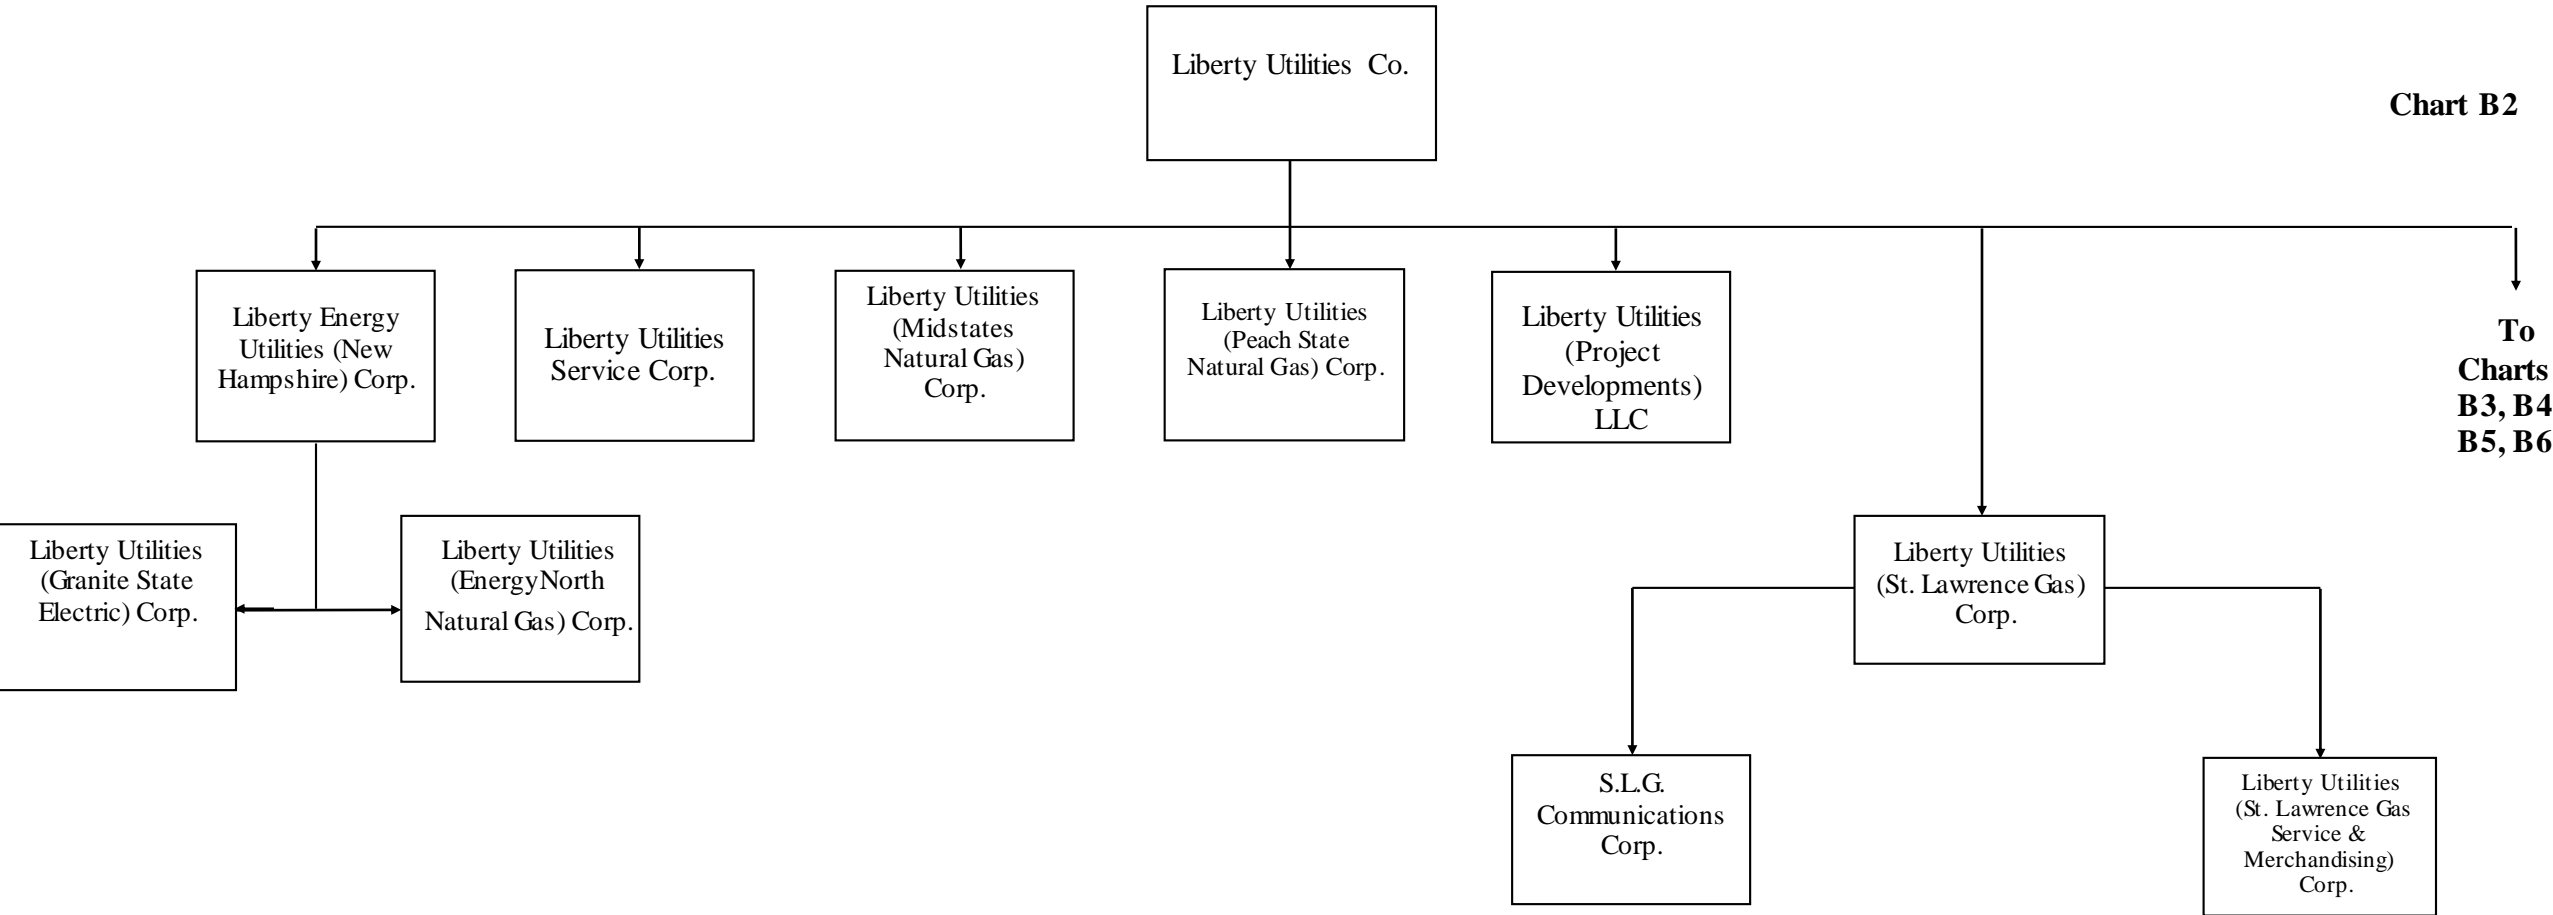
Liberty Utilities Co.

Chart B2

Liberty Energy Utilities (New Hampshire) Corp.

Liberty Utilities Service Corp.

Liberty Utilities (Midstates Natural Gas) Corp.

Liberty Utilities (Peach State Natural Gas) Corp.

Liberty Utilities (Project Developments) LLC

To Charts B3, B4 B5, B6

Liberty Utilities (Granite State Electric) Corp.

Liberty Utilities (EnergyNorth Natural Gas) Corp.

Liberty Utilities (St. Lawrence Gas) Corp.

S.L.G. Communications Corp.

Liberty Utilities (St. Lawrence Gas Service & Merchandising) Corp.